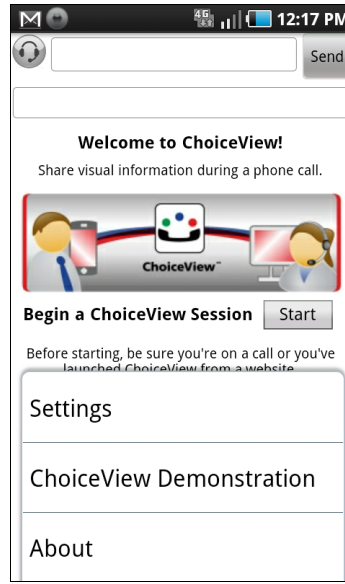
4G 12:17 PM

Send

Welcome to ChoiceView!

Share visual information during a phone call.

ChoiceView™

Begin a ChoiceView Session Start

Before starting, be sure you're on a call or you've launched ChoiceView from a website.

Settings

ChoiceView Demonstration

About